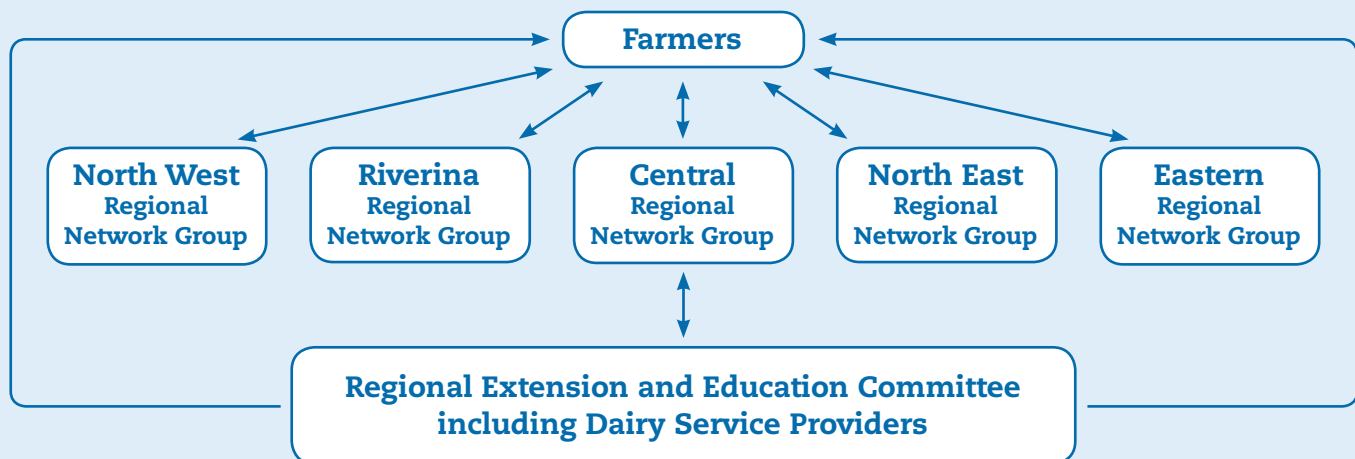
Farmers

North West Regional Network Group

Riverina Regional Network Group

Central Regional Network Group

North East Regional Network Group

Eastern Regional Network Group

Regional Extension and Education Committee including Dairy Service Providers